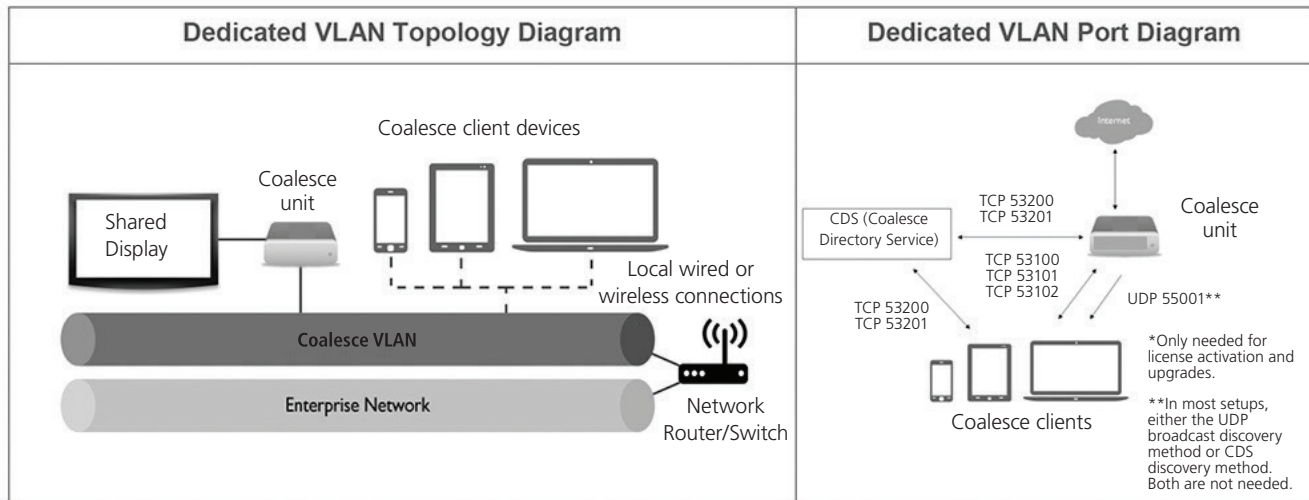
| Dedicated VLAN Topology Diagram | Dedicated VLAN Port Diagram |
|---|---|

Coalesce client devices

Coalesce unit

Shared Display

Local wired or wireless connections

Coalesce VLAN

Enterprise Network

Network Router/Switch

Internet

TCP 53200
TCP 53201

Coalesce unit

CDS (Coalesce Directory Service)

TCP 53100
TCP 53101
TCP 53102

TCP 53200
TCP 53201

UDP 55001**

*Only needed for license activation and upgrades.

**In most setups, either the UDP broadcast discovery method or CDS discovery method. Both are not needed.

Coalesce clients